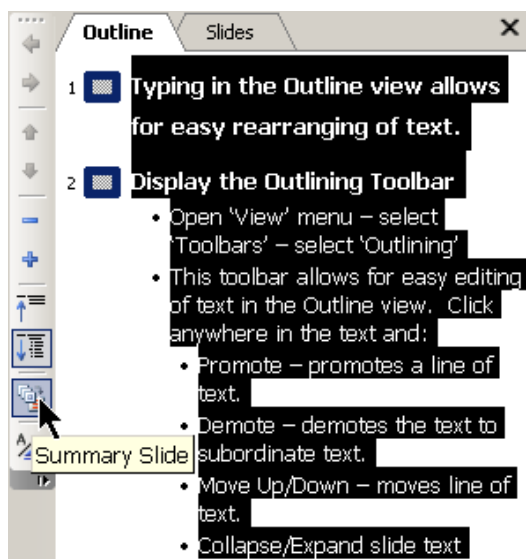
Outline Slides ×

1 Typing in the Outline view allows for easy rearranging of text.

2 Display the Outlining Toolbar

- Open 'View' menu – select 'Toolbars' – select 'Outlining'
- This toolbar allows for easy editing of text in the Outline view. Click anywhere in the text and:
  - Promote – promotes a line of text.
  - Demote – demotes the text to subordinate text.
  - Move Up/Down – moves line of text.
  - Collapse/Expand slide text

Summary Slide